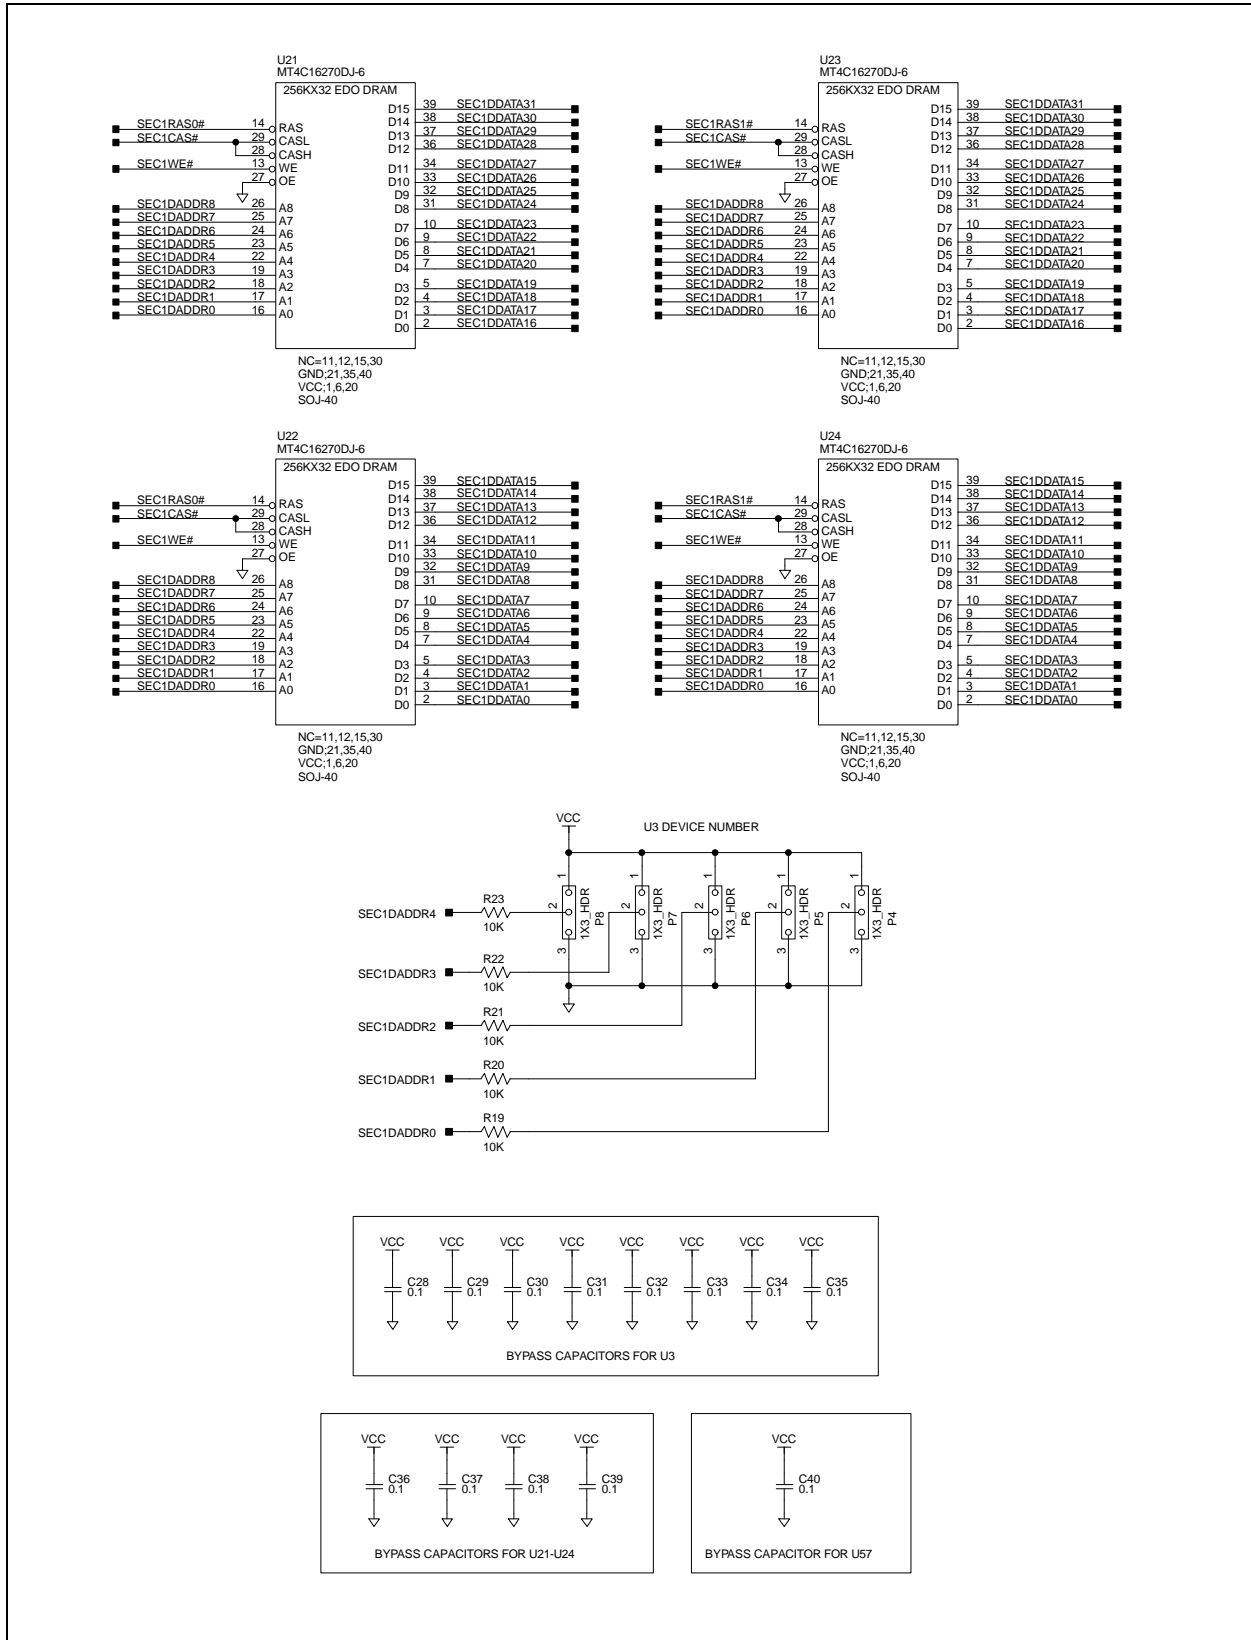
U21
MT4C16270DJ-6
256KX32 EDO DRAM

SEC1RAS0# 14 RAS
SEC1CAS# 29 CASL
28 CASH
SEC1WE# 13 WE
27 OE
SEC1DADDR8 26 A8
SEC1DADDR7 25 A7
SEC1DADDR6 24 A6
SEC1DADDR5 23 A5
SEC1DADDR4 22 A4
SEC1DADDR3 19 A3
SEC1DADDR2 18 A2
SEC1DADDR1 17 A1
SEC1DADDR0 16 A0

D15 39 SEC1DDATA31
D14 38 SEC1DDATA30
D13 37 SEC1DDATA29
D12 36 SEC1DDATA28
D11 34 SEC1DDATA27
D10 33 SEC1DDATA26
D9 32 SEC1DDATA25
D8 31 SEC1DDATA24
D7 10 SEC1DDATA23
D6 9 SEC1DDATA22
D5 8 SEC1DDATA21
D4 7 SEC1DDATA20
D3 5 SEC1DDATA19
D2 4 SEC1DDATA18
D1 3 SEC1DDATA17
D0 2 SEC1DDATA16

NC=11,12,15,30
GND;21,35,40
VCC;1,6,20
SOJ-40

U23
MT4C16270DJ-6
256KX32 EDO DRAM

SEC1RAS1# 14 RAS
SEC1CAS# 29 CASL
28 CASH
SEC1WE# 13 WE
27 OE
SEC1DADDR8 26 A8
SEC1DADDR7 25 A7
SEC1DADDR6 24 A6
SEC1DADDR5 23 A5
SEC1DADDR4 22 A4
SEC1DADDR3 19 A3
SEC1DADDR2 18 A2
SEC1DADDR1 17 A1
SEC1DADDR0 16 A0

D15 39 SEC1DDATA31
D14 38 SEC1DDATA30
D13 37 SEC1DDATA29
D12 36 SEC1DDATA28
D11 34 SEC1DDATA27
D10 33 SEC1DDATA26
D9 32 SEC1DDATA25
D8 31 SEC1DDATA24
D7 10 SEC1DDATA23
D6 9 SEC1DDATA22
D5 8 SEC1DDATA21
D4 7 SEC1DDATA20
D3 5 SEC1DDATA19
D2 4 SEC1DDATA18
D1 3 SEC1DDATA17
D0 2 SEC1DDATA16

NC=11,12,15,30
GND;21,35,40
VCC;1,6,20
SOJ-40

U22
MT4C16270DJ-6
256KX32 EDO DRAM

SEC1RAS0# 14 RAS
SEC1CAS# 29 CASL
28 CASH
SEC1WE# 13 WE
27 OE
SEC1DADDR8 26 A8
SEC1DADDR7 25 A7
SEC1DADDR6 24 A6
SEC1DADDR5 23 A5
SEC1DADDR4 22 A4
SEC1DADDR3 19 A3
SEC1DADDR2 18 A2
SEC1DADDR1 17 A1
SEC1DADDR0 16 A0

D15 39 SEC1DDATA15
D14 38 SEC1DDATA14
D13 37 SEC1DDATA13
D12 36 SEC1DDATA12
D11 34 SEC1DDATA11
D10 33 SEC1DDATA10
D9 32 SEC1DDATA9
D8 31 SEC1DDATA8
D7 10 SEC1DDATA7
D6 9 SEC1DDATA6
D5 8 SEC1DDATA5
D4 7 SEC1DDATA4
D3 5 SEC1DDATA3
D2 4 SEC1DDATA2
D1 3 SEC1DDATA1
D0 2 SEC1DDATA0

NC=11,12,15,30
GND;21,35,40
VCC;1,6,20
SOJ-40

U24
MT4C16270DJ-6
256KX32 EDO DRAM

SEC1RAS1# 14 RAS
SEC1CAS# 29 CASL
28 CASH
SEC1WE# 13 WE
27 OE
SEC1DADDR8 26 A8
SEC1DADDR7 25 A7
SEC1DADDR6 24 A6
SEC1DADDR5 23 A5
SEC1DADDR4 22 A4
SEC1DADDR3 19 A3
SEC1DADDR2 18 A2
SEC1DADDR1 17 A1
SEC1DADDR0 16 A0

D15 39 SEC1DDATA15
D14 38 SEC1DDATA14
D13 37 SEC1DDATA13
D12 36 SEC1DDATA12
D11 34 SEC1DDATA11
D10 33 SEC1DDATA10
D9 32 SEC1DDATA9
D8 31 SEC1DDATA8
D7 10 SEC1DDATA7
D6 9 SEC1DDATA6
D5 8 SEC1DDATA5
D4 7 SEC1DDATA4
D3 5 SEC1DDATA3
D2 4 SEC1DDATA2
D1 3 SEC1DDATA1
D0 2 SEC1DDATA0

NC=11,12,15,30
GND;21,35,40
VCC;1,6,20
SOJ-40

VCC
U3 DEVICE NUMBER

1 2 3 1X3_HDR P8
1 2 3 1X3_HDR P7
1 2 3 1X3_HDR P6
1 2 3 1X3_HDR P5
1 2 3 1X3_HDR P4

SEC1DADDR4 R23 10K
SEC1DADDR3 R22 10K
SEC1DADDR2 R21 10K
SEC1DADDR1 R20 10K
SEC1DADDR0 R19 10K

VCC C28 0.1
VCC C29 0.1
VCC C30 0.1
VCC C31 0.1
VCC C32 0.1
VCC C33 0.1
VCC C34 0.1
VCC C35 0.1
BYPASS CAPACITORS FOR U3

VCC C36 0.1
VCC C37 0.1
VCC C38 0.1
VCC C39 0.1
BYPASS CAPACITORS FOR U21-U24

VCC C40 0.1
BYPASS CAPACITOR FOR U57